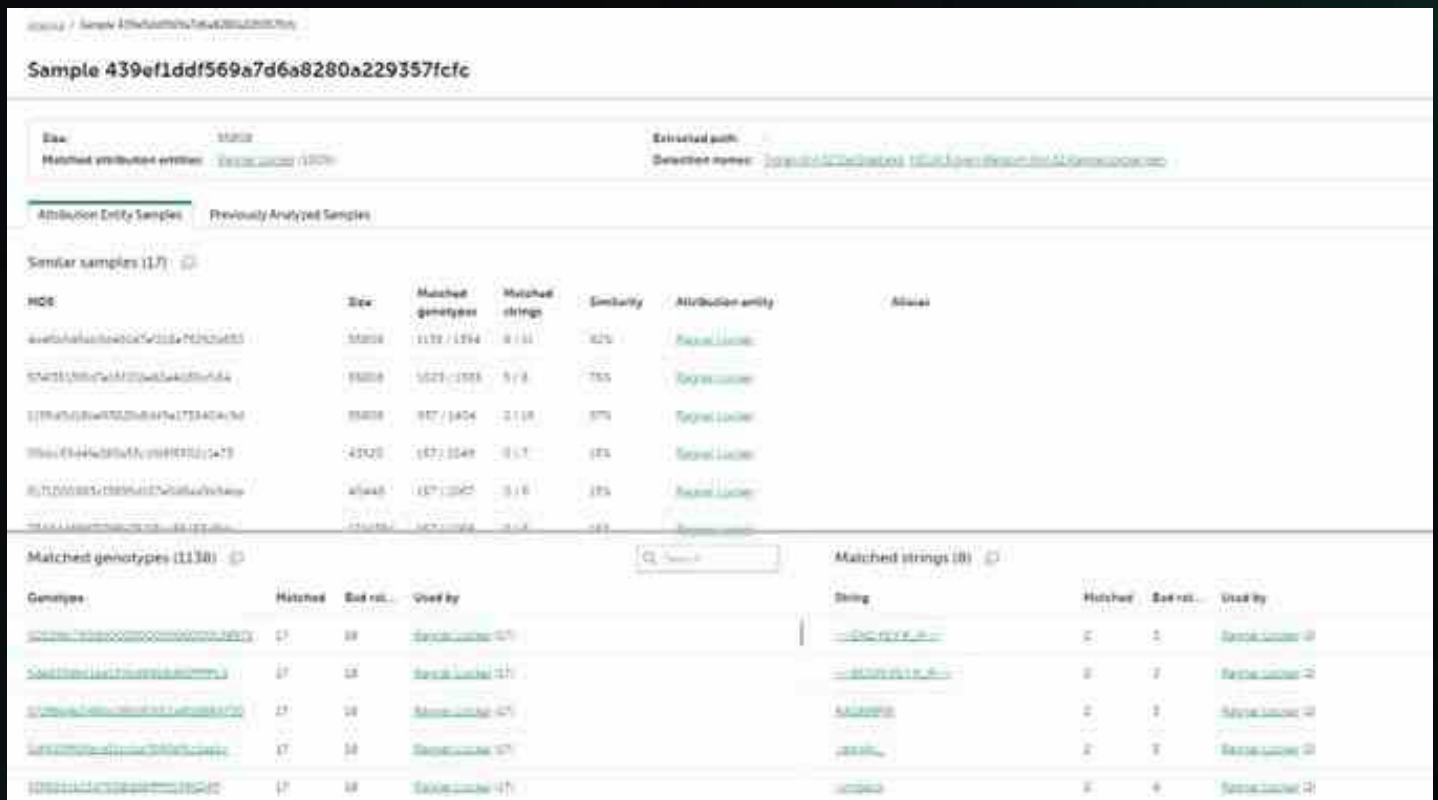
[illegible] / Sample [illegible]

Sample 439ef1ddf569a7d6a8280a229357fcfc

Size: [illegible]
Matched attribution entities: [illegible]
Extracted path: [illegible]
Detection names: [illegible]

Attribution Entity Samples | Previously Analyzed Samples

Similar samples (17)

| MD5 | Size | Matched genotypes | Matched strings | Similarity | Attribution entity | Aliases |
|---|---|---|---|---|---|---|
| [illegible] | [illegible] | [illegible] | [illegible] | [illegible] | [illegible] | |
| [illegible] | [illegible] | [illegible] | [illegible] | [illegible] | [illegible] | |
| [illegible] | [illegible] | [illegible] | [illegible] | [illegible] | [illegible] | |
| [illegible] | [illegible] | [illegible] | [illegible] | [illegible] | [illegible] | |
| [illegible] | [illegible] | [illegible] | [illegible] | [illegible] | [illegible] | |

Matched genotypes (1138)

Search

| Genotype | Matched | Bad rel... | Used by |
|---|---|---|---|
| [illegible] | 17 | 18 | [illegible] (17) |
| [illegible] | 17 | 18 | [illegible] (17) |
| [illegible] | 17 | 18 | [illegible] (17) |
| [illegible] | 17 | 18 | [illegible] (17) |
| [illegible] | 17 | 18 | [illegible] (17) |

Matched strings (8)

| String | Matched | Bad rel... | Used by |
|---|---|---|---|
| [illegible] | 2 | 3 | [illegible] (2) |
| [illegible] | 2 | 3 | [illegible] (2) |
| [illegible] | 2 | 3 | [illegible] (2) |
| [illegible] | 2 | 3 | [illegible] (2) |
| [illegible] | 2 | 4 | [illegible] (2) |